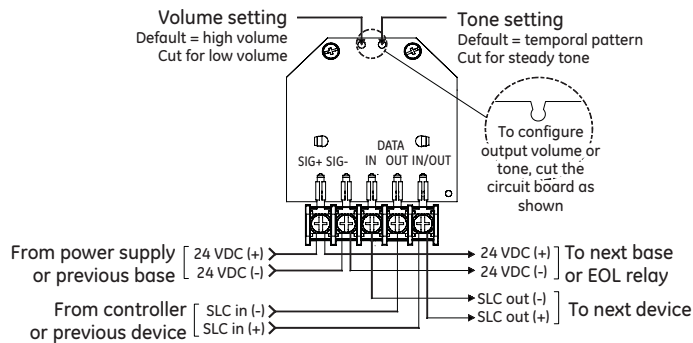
Volume setting
Default = high volume
Cut for low volume

Tone setting
Default = temporal pattern
Cut for steady tone

To configure output volume or tone, cut the circuit board as shown

SIG+ SIG-
DATA
IN OUT IN/OUT

From power supply or previous base
24 VDC (+)
24 VDC (-)

24 VDC (+)
24 VDC (-)
To next base or EOL relay

From controller or previous device
SLC in (-)
SLC in (+)

SLC out (-)
SLC out (+)
To next device